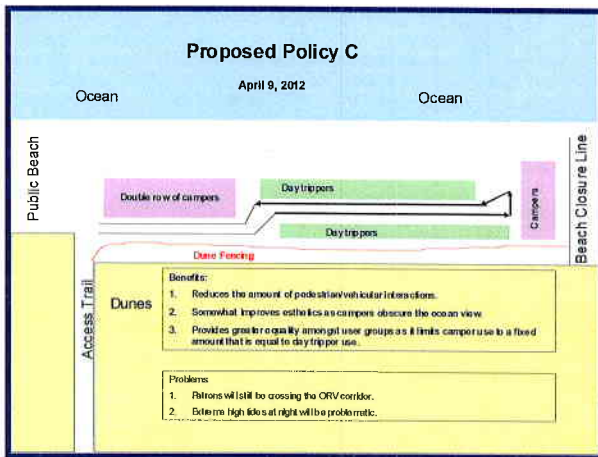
Proposed Policy C

April 9, 2012

Ocean

Ocean

Public Beach

Beach Closure Line

Double row of campers

Day trippers

Day trippers

Campers

Dune Fencing

Access Trail

Dunes

Benefits:

1. Reduces the amount of pedestrian/vehicular interactions.

2. Somewhat improves esthetics as campers obscure the ocean view.

3. Provides greater equality amongst user groups as it limits camper use to a fixed amount that is equal to day tripper use.

Problems:

1. Patrons will still be crossing the ORV corridor.

2. Extreme high tides at night will be problematic.